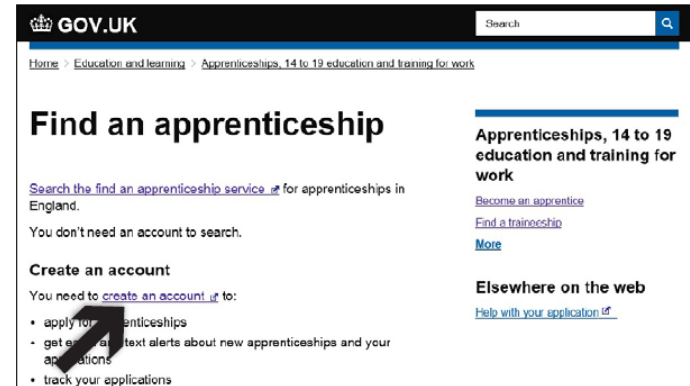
GOV.UK

Search

Home > Education and learning > Apprenticeships, 14 to 19 education and training for work

Find an apprenticeship

Search the find an apprenticeship service for apprenticeships in England.

You don't need an account to search.

Create an account

You need to create an account to:

- apply for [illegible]pprenticeships
- get e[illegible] text alerts about new apprenticeships and your app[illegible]ions
- track your applications

Apprenticeships, 14 to 19 education and training for work

Become an apprentice

Find a traineeship

More

Elsewhere on the web

Help with your application